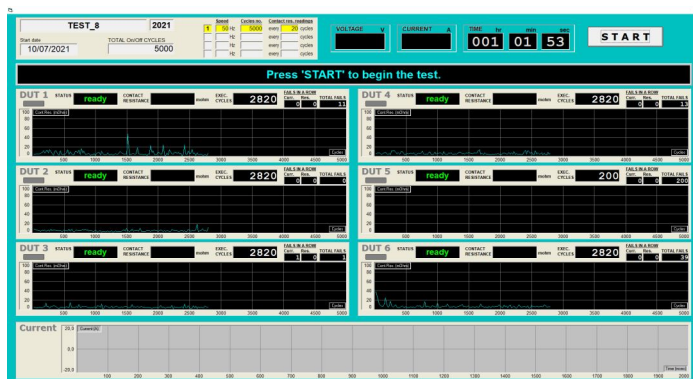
TEST_8 2021

Start date 10/07/2021

TOTAL On/Off CYCLES 5000

Speed 1 50 Hz

Cycles no. 5000

Contact res. readings every 20 cycles

Hz every cycles

Hz every cycles

VOLTAGE V

CURRENT A

TIME hr min sec 001 01 53

START

Press 'START' to begin the test.

DUT 1 STATUS ready CONTACT RESISTANCE mohm EXEC. CYCLES 2820 FAILS IN A ROW Curr. 0 Res. 0 TOTAL FAILS 11

Cont.Res. (mOhm)

100 80 60 40 20 0

500 1000 1500 2000 2500 3000 3500 4000 4500 5000 Cycles

DUT 4 STATUS ready CONTACT RESISTANCE mohm EXEC. CYCLES 2820 FAILS IN A ROW Curr. 0 Res. 0 TOTAL FAILS 13

Cont.Res. (mOhm)

100 80 60 40 20 0

500 1000 1500 2000 2500 3000 3500 4000 4500 5000 Cycles

DUT 2 STATUS ready CONTACT RESISTANCE mohm EXEC. CYCLES 2820 FAILS IN A ROW Curr. 0 Res. 0 TOTAL FAILS 0

Cont.Res. (mOhm)

100 80 60 40 20 0

500 1000 1500 2000 2500 3000 3500 4000 4500 5000 Cycles

DUT 5 STATUS ready CONTACT RESISTANCE mohm EXEC. CYCLES 200 FAILS IN A ROW Curr. 0 Res. 0 TOTAL FAILS 200

Cont.Res. (mOhm)

100 80 60 40 20 0

500 1000 1500 2000 2500 3000 3500 4000 4500 5000 Cycles

DUT 3 STATUS ready CONTACT RESISTANCE mohm EXEC. CYCLES 2820 FAILS IN A ROW Curr. 1 Res. 0 TOTAL FAILS 1

Cont.Res. (mOhm)

100 80 60 40 20 0

500 1000 1500 2000 2500 3000 3500 4000 4500 5000 Cycles

DUT 6 STATUS ready CONTACT RESISTANCE mohm EXEC. CYCLES 2820 FAILS IN A ROW Curr. 0 Res. 0 TOTAL FAILS 39

Cont.Res. (mOhm)

100 80 60 40 20 0

500 1000 1500 2000 2500 3000 3500 4000 4500 5000 Cycles

Current

Current (A)

20.0 0.0 -20.0

100 200 300 400 500 600 700 800 900 1000 1100 1200 1300 1400 1500 1600 1700 1800 1900 Time (msec)